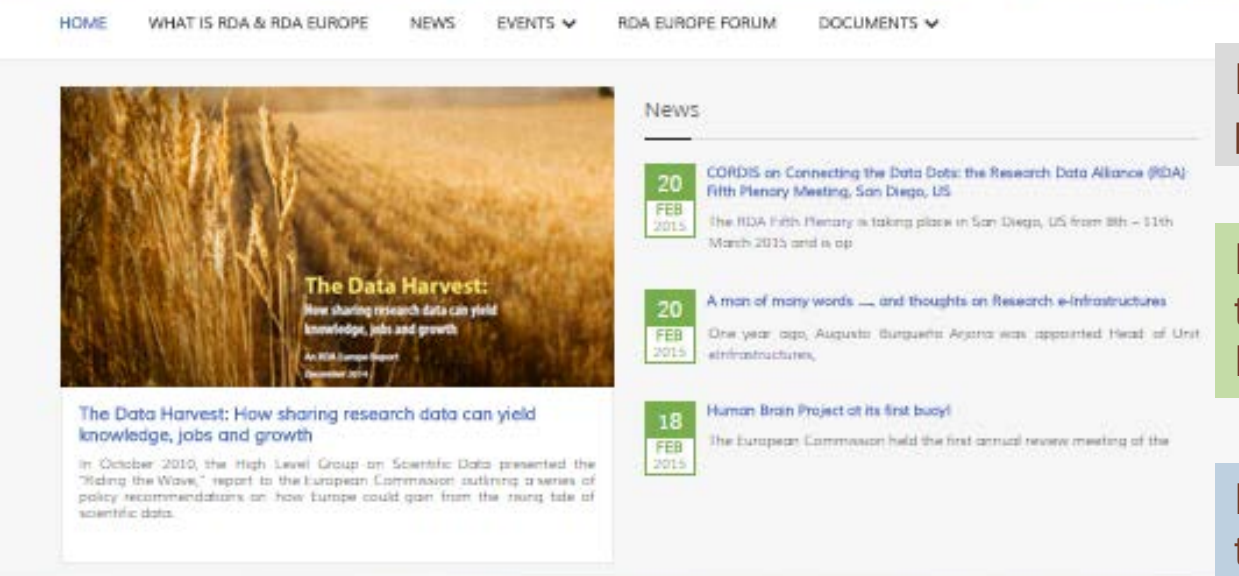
HOME WHAT IS RDA & RDA EUROPE NEWS EVENTS RDA EUROPE FORUM DOCUMENTS

The Data Harvest:
How sharing research data can yield knowledge, jobs and growth

An RDA Europe Report
December 2014

The Data Harvest: How sharing research data can yield knowledge, jobs and growth

In October 2010, the High Level Group on Scientific Data presented the "Riding the Wave," report to the European Commission outlining a series of policy recommendations on how Europe could gain from the rising tide of scientific data.

News

20 FEB 2015
CORDIS on Connecting the Data Dots: the Research Data Alliance (RDA) Fifth Plenary Meeting, San Diego, US
The RDA Fifth Plenary is taking place in San Diego, US from 8th – 11th March 2015 and is op

20 FEB 2015
A man of many words ... and thoughts on Research e-Infrastructures
One year ago, Augusto Burgueño Arjona was appointed Head of Unit eInfrastructures,

18 FEB 2015
Human Brain Project at its first buoy!
The European Commission held the first annual review meeting of the